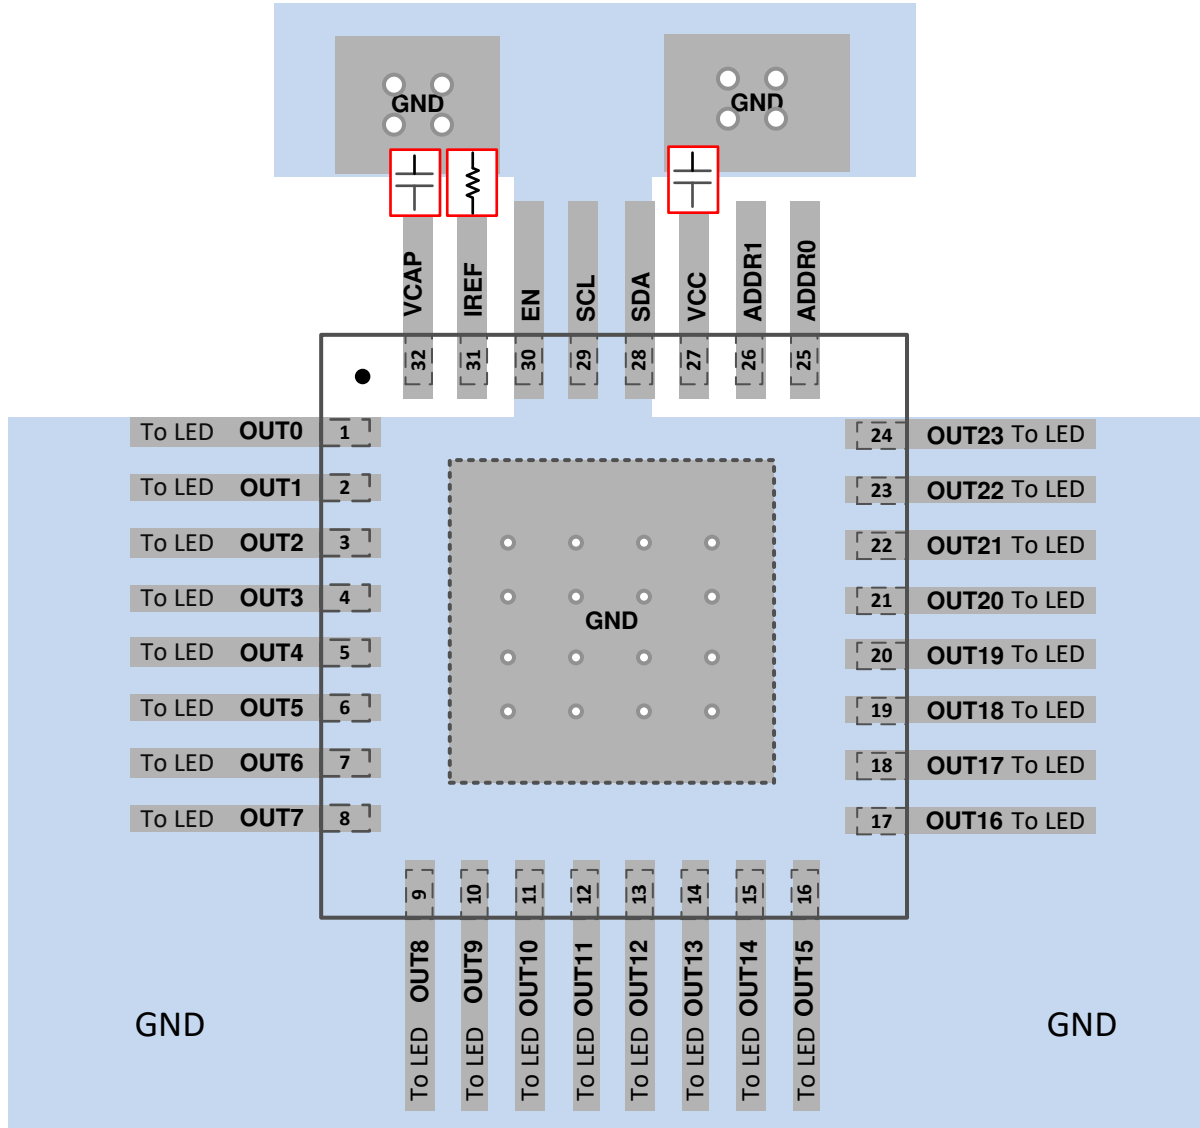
GND
GND
VCAP
IREF
EN
SCL
SDA
VCC
ADDR1
ADDR0
32
31
30
29
28
27
26
25

To LED OUT0 1
To LED OUT1 2
To LED OUT2 3
To LED OUT3 4
To LED OUT4 5
To LED OUT5 6
To LED OUT6 7
To LED OUT7 8

24 OUT23 To LED
23 OUT22 To LED
22 OUT21 To LED
21 OUT20 To LED
20 OUT19 To LED
19 OUT18 To LED
18 OUT17 To LED
17 OUT16 To LED

GND

9
10
11
12
13
14
15
16
OUT8
OUT9
OUT10
OUT11
OUT12
OUT13
OUT14
OUT15
To LED
To LED
To LED
To LED
To LED
To LED
To LED
To LED

GND
GND